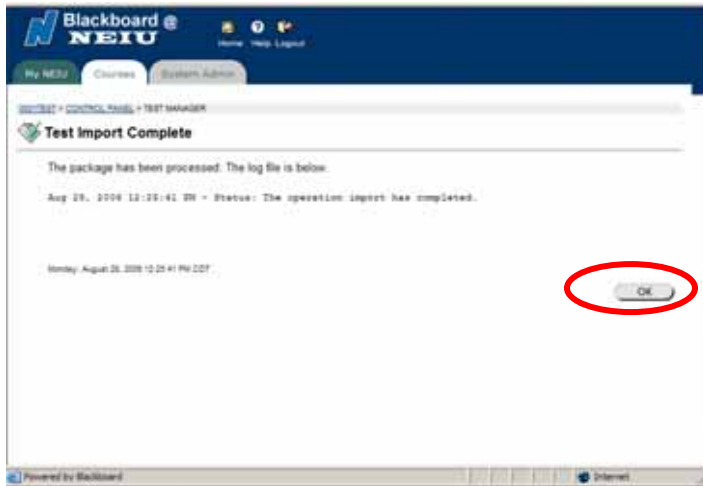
Blackboard @ NEIU

Home Help Logout

My NEIU Courses System Admin

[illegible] > CONTROL PANEL > TEST MANAGER

Test Import Complete

The package has been processed. The log file is below.

Aug 28, 2006 12:25:41 PM - Status: The operation import has completed.

Monday, August 28, 2006 12:25:41 PM CDT

OK

Powered by Blackboard

Internet